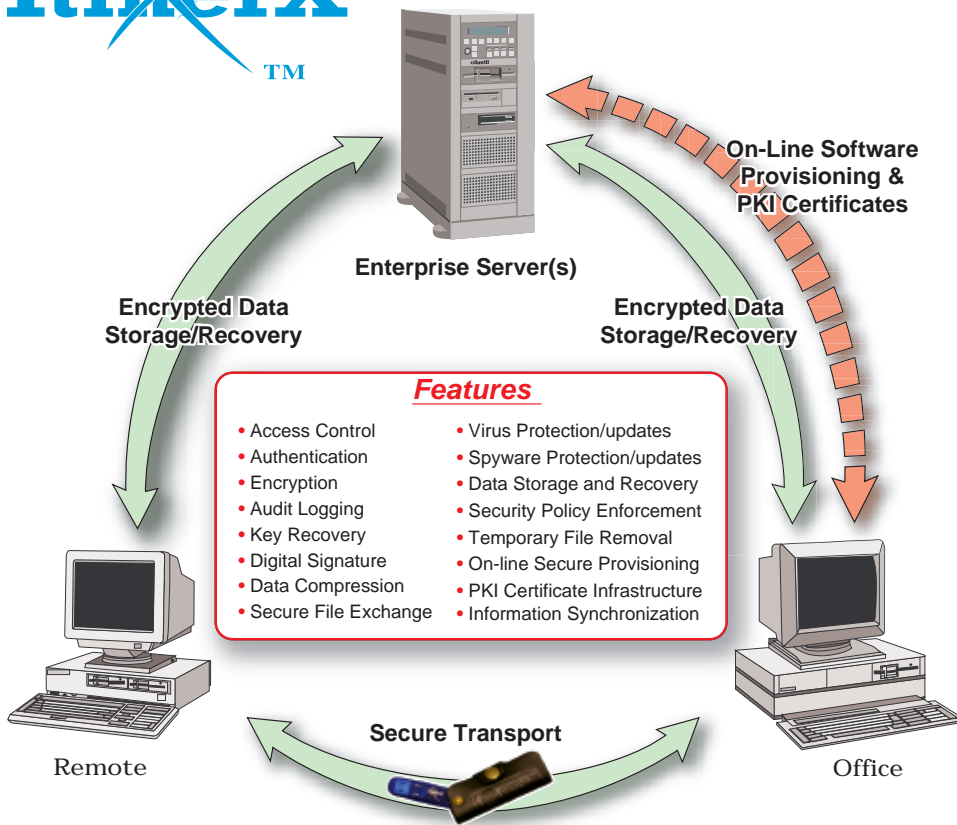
TM

olivetti

On-Line Software Provisioning & PKI Certificates

Enterprise Server(s)

Encrypted Data Storage/Recovery

Encrypted Data Storage/Recovery

Features

• Access Control
• Authentication
• Encryption
• Audit Logging
• Key Recovery
• Digital Signature
• Data Compression
• Secure File Exchange

• Virus Protection/updates
• Spyware Protection/updates
• Data Storage and Recovery
• Security Policy Enforcement
• Temporary File Removal
• On-line Secure Provisioning
• PKI Certificate Infrastructure
• Information Synchronization

Secure Transport

Remote

Office